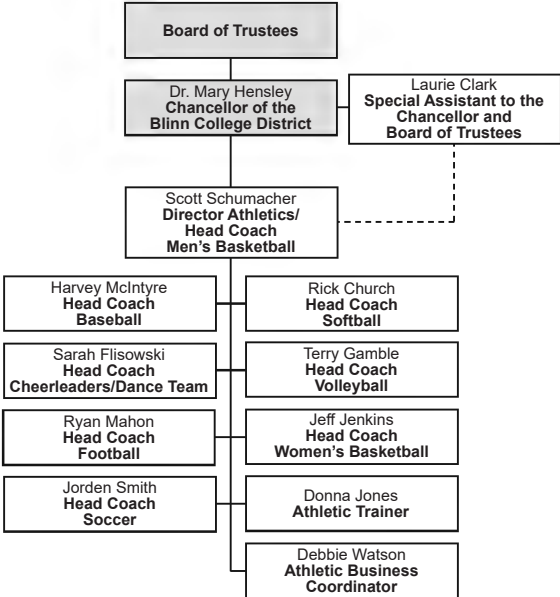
Board of Trustees

Dr. Mary Hensley
Chancellor of the Blinn College District

Laurie Clark
Special Assistant to the Chancellor and Board of Trustees

Scott Schumacher
Director Athletics/ Head Coach Men's Basketball

Harvey McIntyre
Head Coach
Baseball

Rick Church
Head Coach
Softball

Sarah Flisowski
Head Coach
Cheerleaders/Dance Team

Terry Gamble
Head Coach
Volleyball

Ryan Mahon
Head Coach
Football

Jeff Jenkins
Head Coach
Women's Basketball

Jorden Smith
Head Coach
Soccer

Donna Jones
Athletic Trainer

Debbie Watson
Athletic Business Coordinator